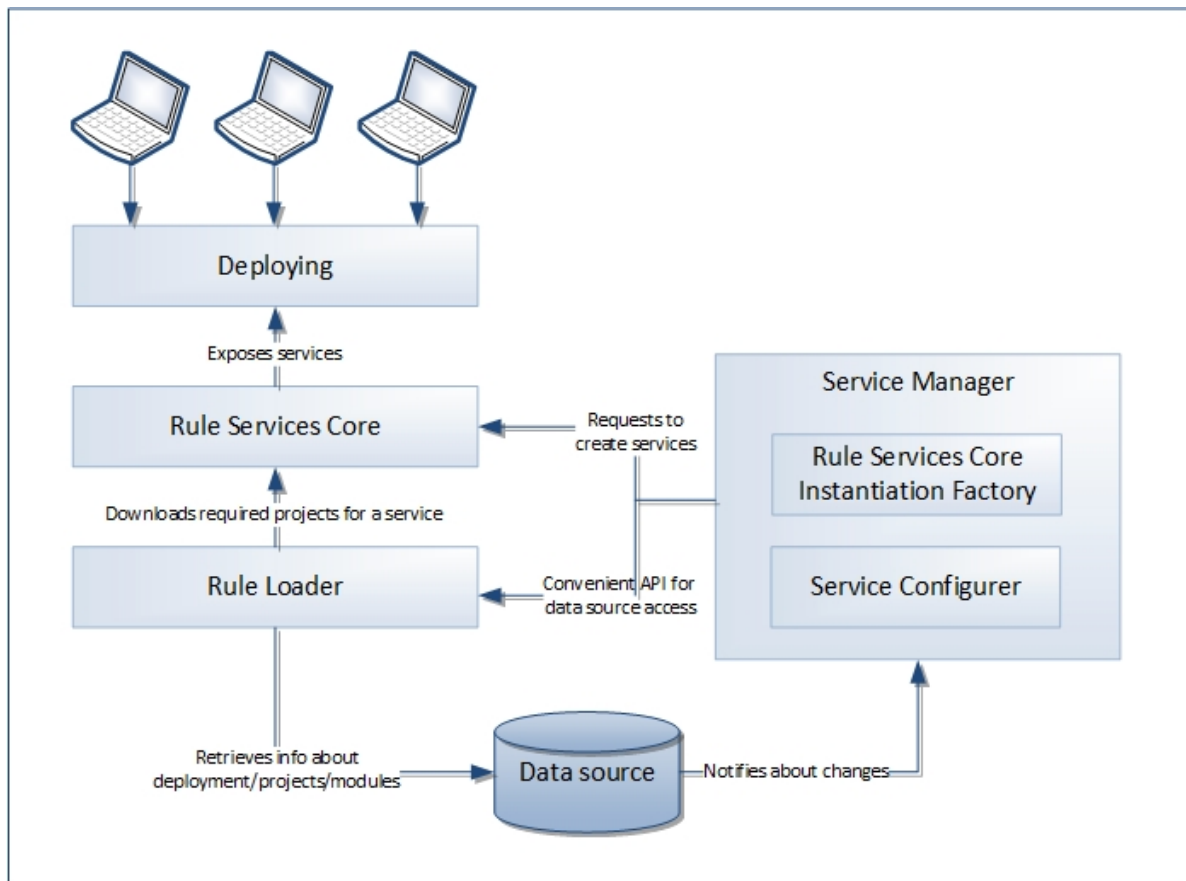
Deploying

Exposes services

Rule Services Core

Downloads required projects for a service

Rule Loader

Requests to create services

Convenient API for data source access

Service Manager

Rule Services Core Instantiation Factory

Service Configurer

Retrieves info about deployment/projects/modules

Data source

Notifies about changes